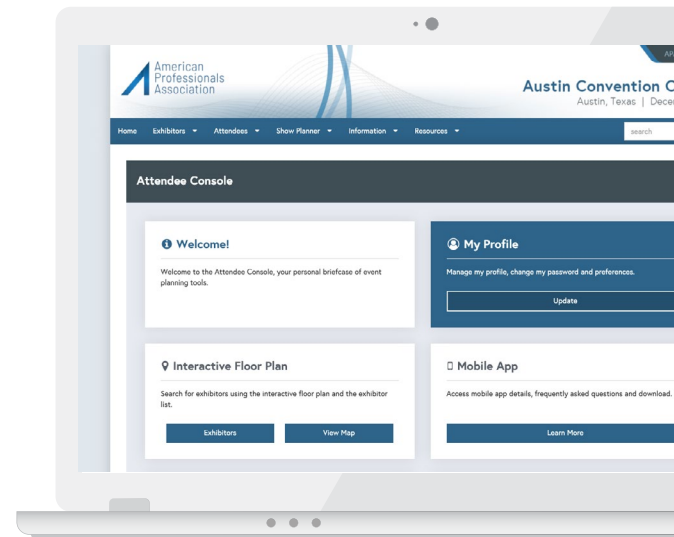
American Professionals Association

AP

Austin Convention C

Austin, Texas | Dece

Home Exhibitors Attendees Show Planner Information Resources

search

Attendee Console

Welcome!

Welcome to the Attendee Console, your personal briefcase of event planning tools.

My Profile

Manage my profile, change my password and preferences.

Update

Interactive Floor Plan

Search for exhibitors using the interactive floor plan and the exhibitor list.

Exhibitors

View Map

Mobile App

Access mobile app details, frequently asked questions and download.

Learn More